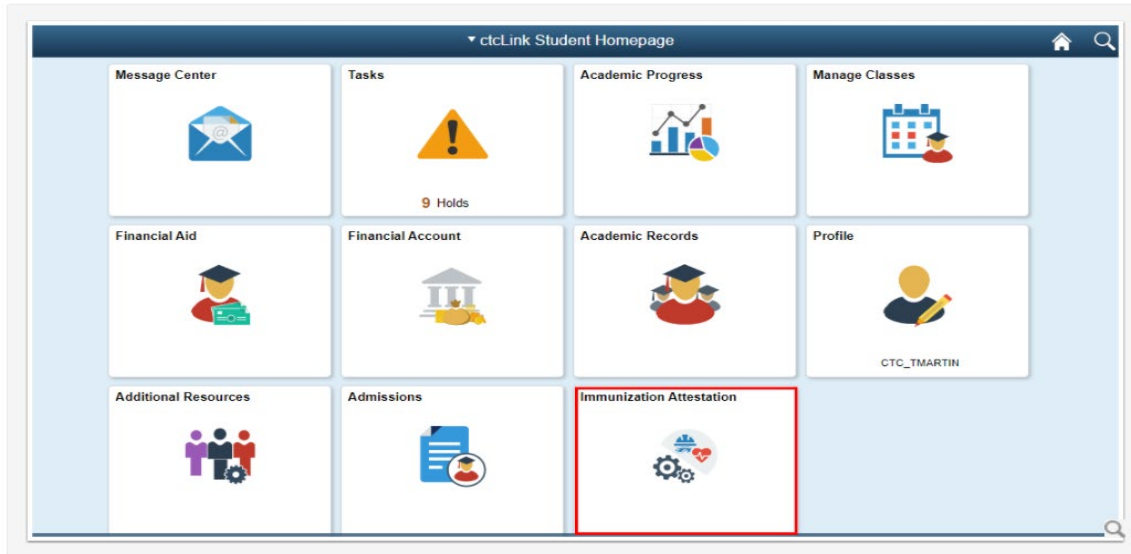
▾ ctcLink Student Homepage

Message Center

Tasks

9 Holds

Academic Progress

Manage Classes

Financial Aid

Financial Account

Academic Records

Profile

CTC_TMARTIN

Additional Resources

Admissions

Immunization Attestation